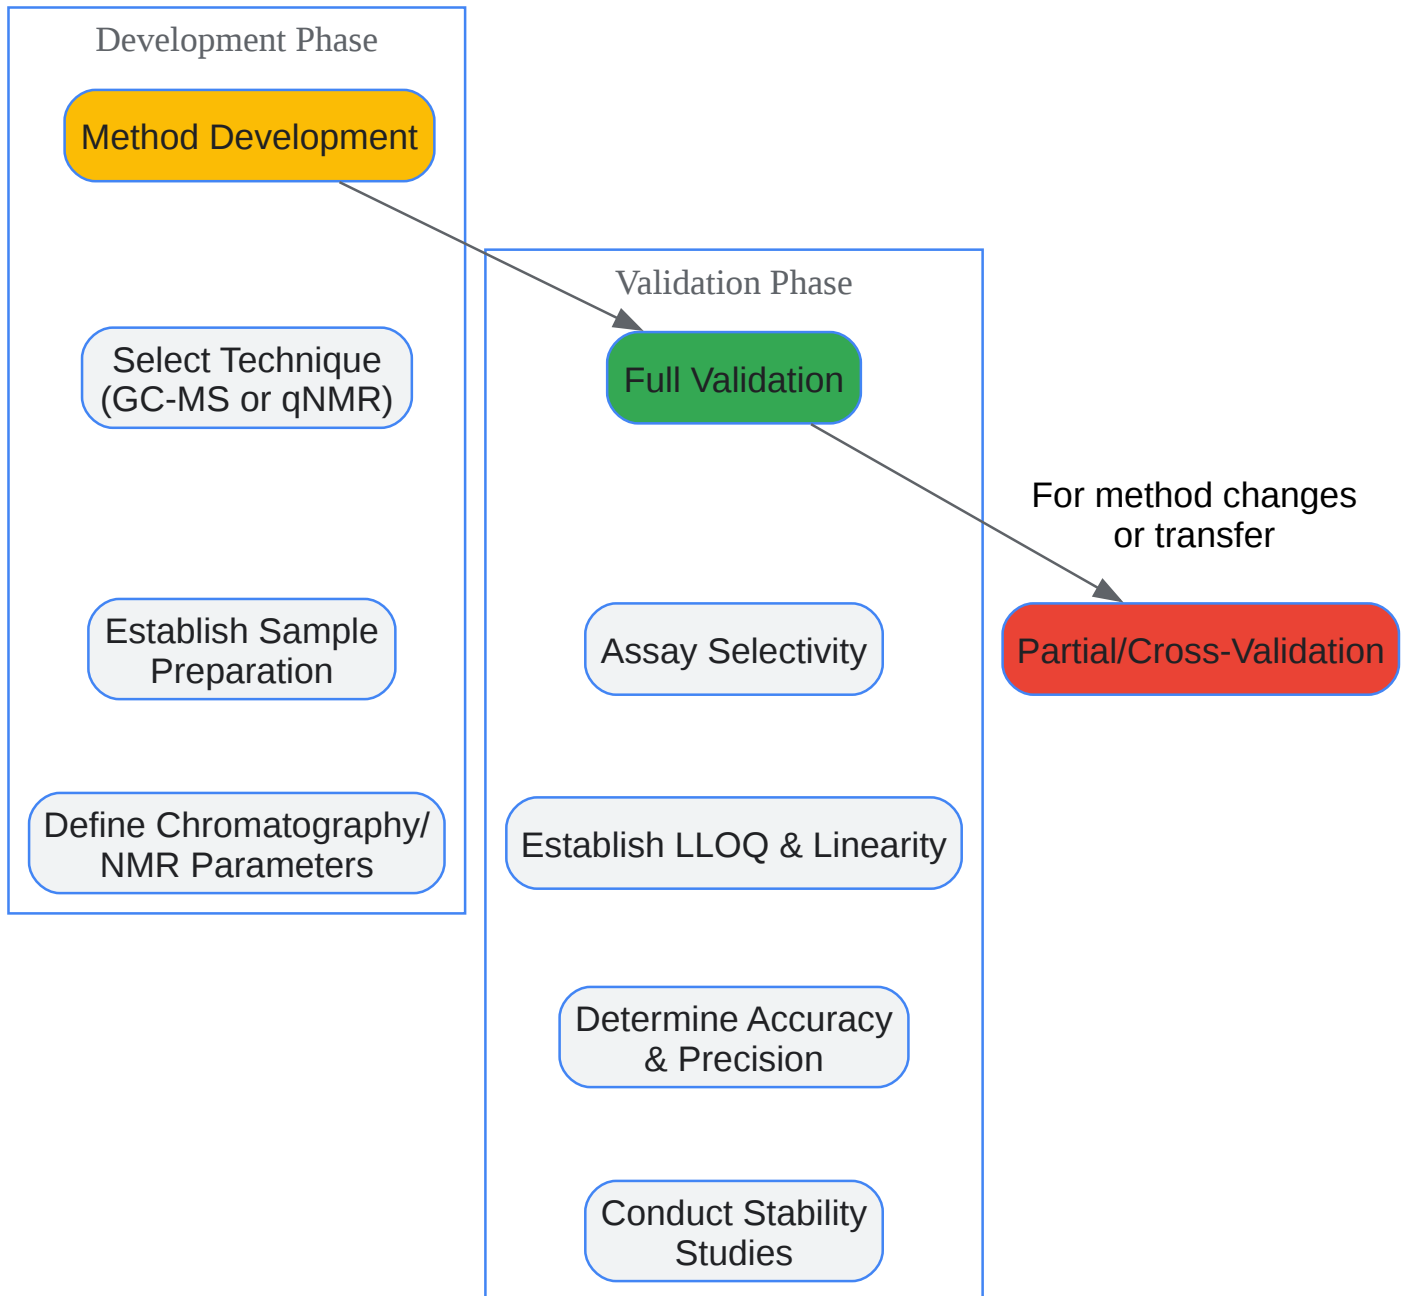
Development Phase

Method Development

Select Technique (GC-MS or qNMR)

Establish Sample Preparation

Define Chromatography/ NMR Parameters

Validation Phase

Full Validation

Assay Selectivity

Establish LLOQ & Linearity

Determine Accuracy & Precision

Conduct Stability Studies

For method changes or transfer

Partial/Cross-Validation